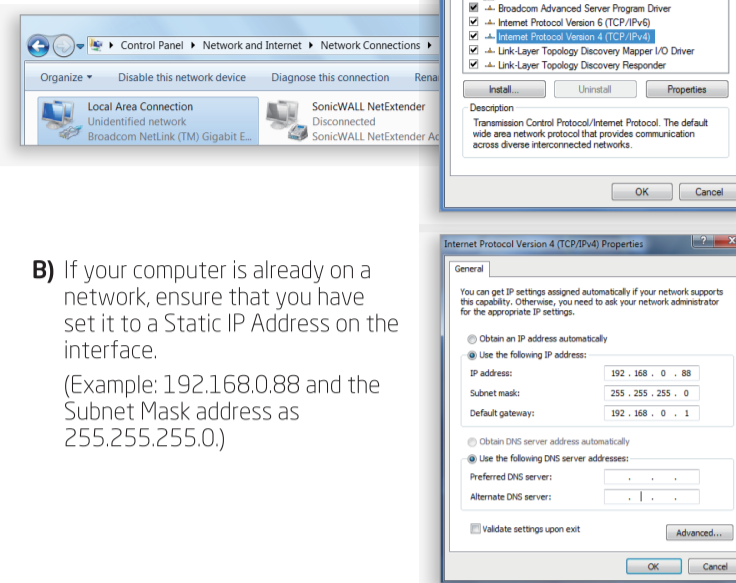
Control Panel ▸ Network and Internet ▸ Network Connections ▸

Organize ▾ Disable this network device Diagnose this connection Rena

Local Area Connection
Unidentified network
Broadcom NetLink (TM) Gigabit E...

SonicWALL NetExtender
Disconnected
SonicWALL NetExtender Ac

Broadcom Advanced Server Program Driver
Internet Protocol Version 6 (TCP/IPv6)
Internet Protocol Version 4 (TCP/IPv4)
Link-Layer Topology Discovery Mapper I/O Driver
Link-Layer Topology Discovery Responder

Install... Uninstall Properties

Description
Transmission Control Protocol/Internet Protocol. The default wide area network protocol that provides communication across diverse interconnected networks.

OK Cancel

B) If your computer is already on a network, ensure that you have set it to a Static IP Address on the interface.

(Example: 192.168.0.88 and the Subnet Mask address as 255.255.255.0.)

Internet Protocol Version 4 (TCP/IPv4) Properties

General

You can get IP settings assigned automatically if your network supports this capability. Otherwise, you need to ask your network administrator for the appropriate IP settings.

Obtain an IP address automatically
Use the following IP address:
IP address: 192 . 168 . 0 . 88
Subnet mask: 255 . 255 . 255 . 0
Default gateway: 192 . 168 . 0 . 1

Obtain DNS server address automatically
Use the following DNS server addresses:
Preferred DNS server: . . .
Alternate DNS server: . . .

Validate settings upon exit Advanced...

OK Cancel